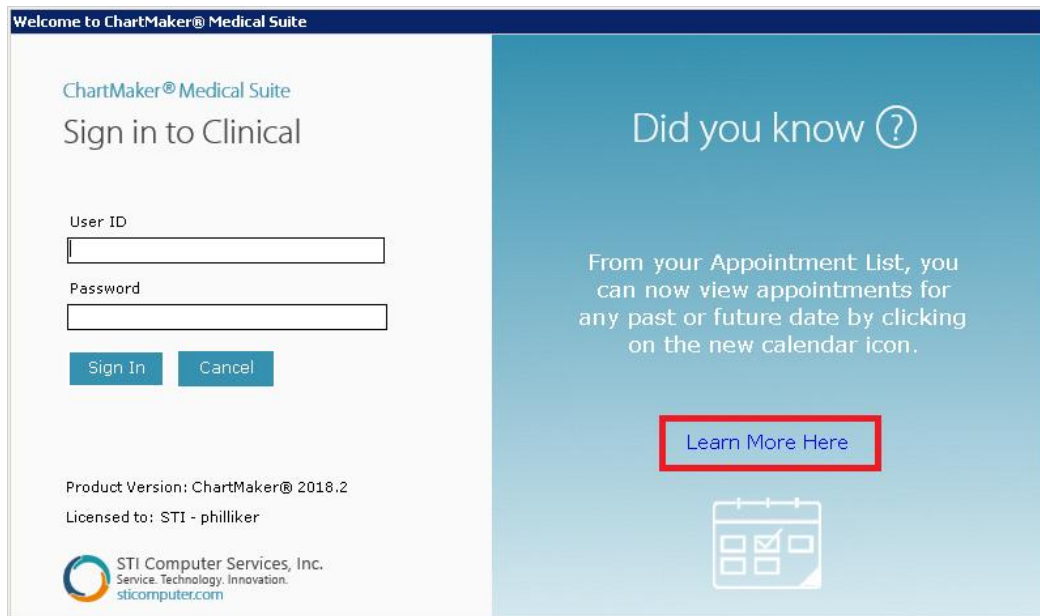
Welcome to ChartMaker® Medical Suite

ChartMaker® Medical Suite

Sign in to Clinical

User ID

Password

Sign In

Cancel

Product Version: ChartMaker® 2018.2

Licensed to: STI - philliker

STI Computer Services, Inc.
Service. Technology. Innovation.
sticomputer.com

Did you know ?

From your Appointment List, you can now view appointments for any past or future date by clicking on the new calendar icon.

Learn More Here